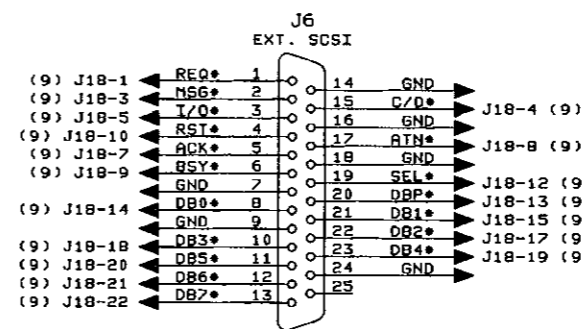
J6
EXT. SCSI

(9) J18-1 REQ* 1
(9) J18-3 MSG* 2
(9) J18-5 I/O* 3
(9) J18-10 RST* 4
(9) J18-7 ACK* 5
(9) J18-9 BSY* 6
GND 7
(9) J18-14 DB0* 8
GND 9
(9) J18-18 DB3* 10
(9) J18-20 DB5* 11
(9) J18-21 DB6* 12
(9) J18-22 DB7* 13

14 GND
15 C/D* J18-4 (9)
16 GND
17 ATN* J18-8 (9)
18 GND
19 SEL* J18-12 (9
20 DBP* J18-13 (9
21 DB1* J18-15 (9
22 DB2* J18-17 (9
23 DB4* J18-19 (9
24 GND
25